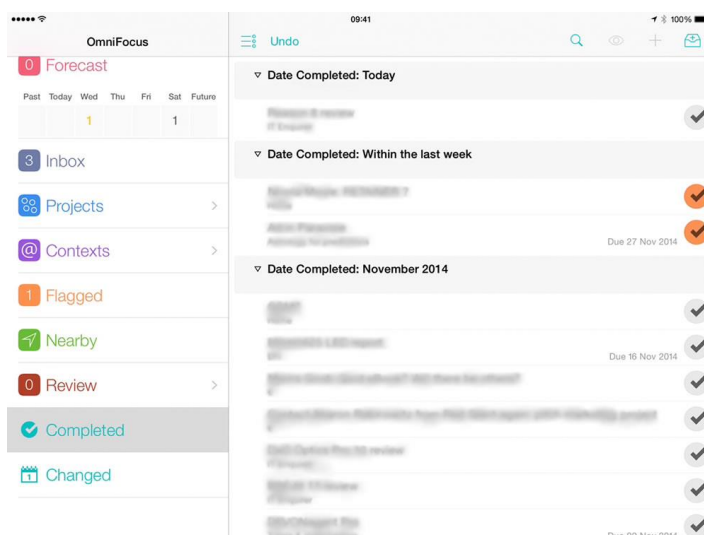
09:41
100%
OmniFocus
Undo
0 Forecast
Past Today Wed Thu Fri Sat Future
1
1
3 Inbox
Projects
Contexts
1 Flagged
Nearby
0 Review
Completed
Changed
▽ Date Completed: Today
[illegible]
▽ Date Completed: Within the last week
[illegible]
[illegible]
Due 27 Nov 2014
▽ Date Completed: November 2014
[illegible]
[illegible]
Due 16 Nov 2014
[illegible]
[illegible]
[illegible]
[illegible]
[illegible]